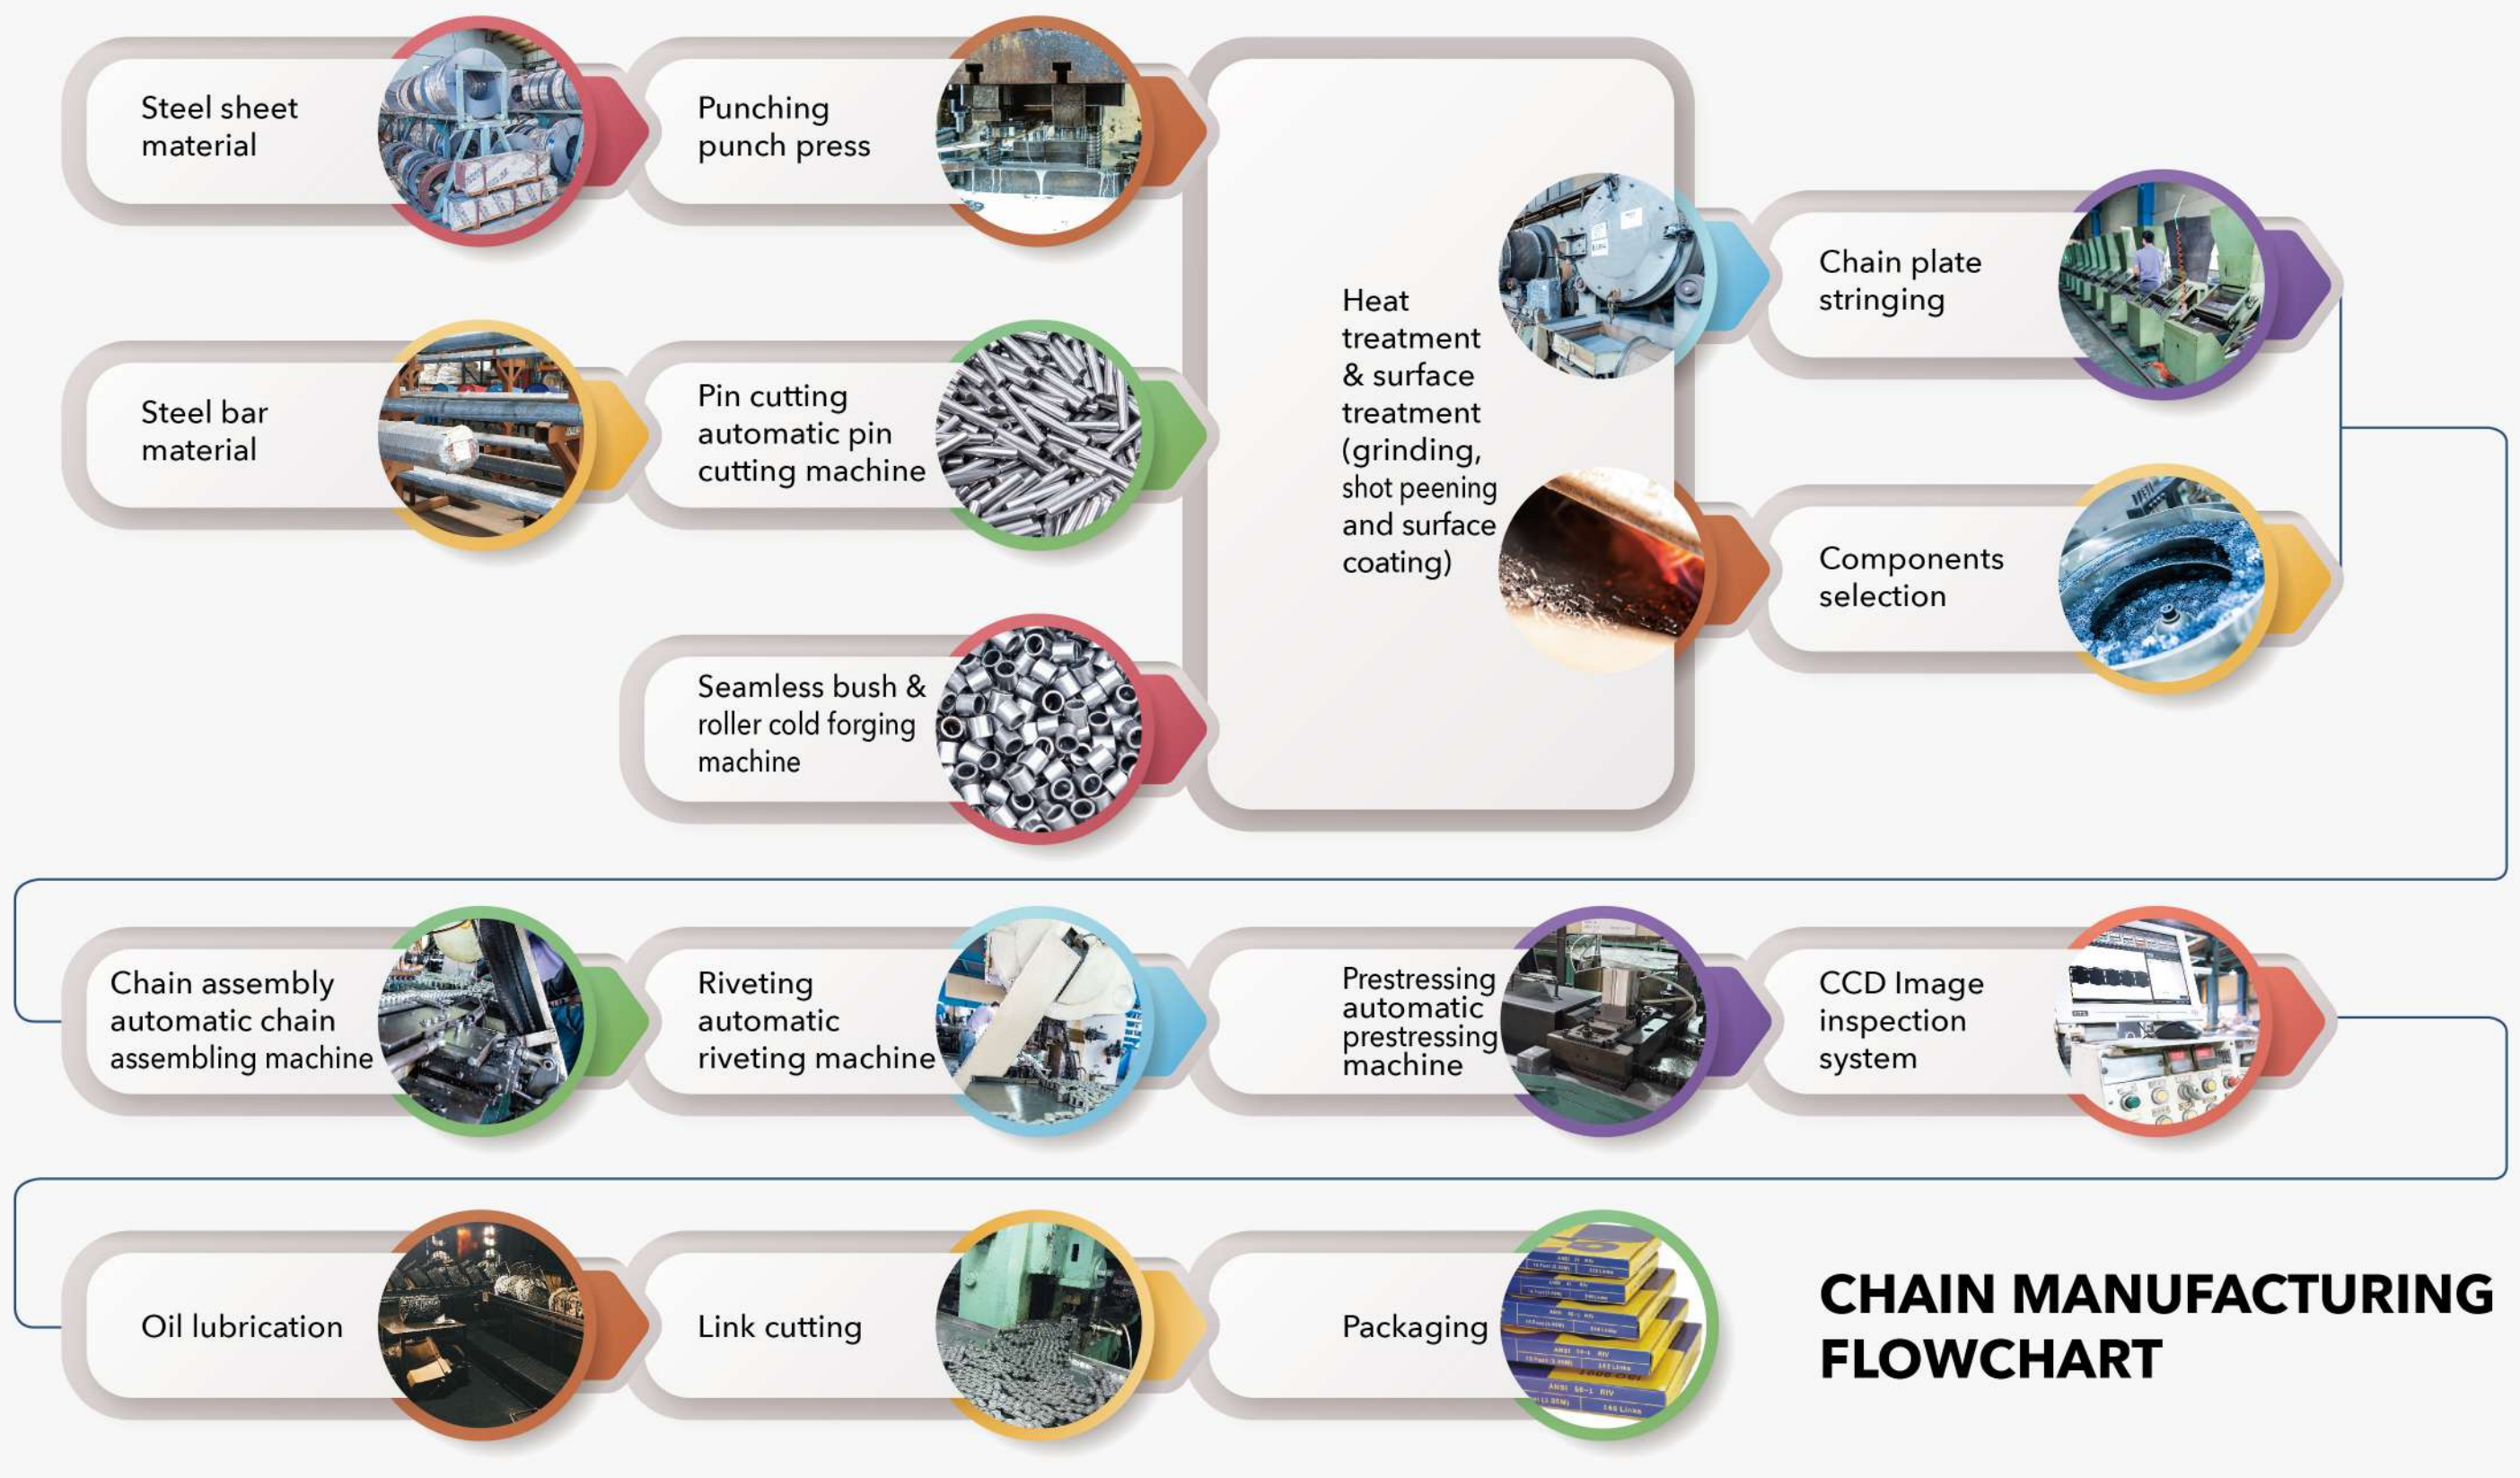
Steel sheet material

Punching punch press

Steel bar material

Pin cutting automatic pin cutting machine

Seamless bush & roller cold forging machine

Heat treatment & surface treatment (grinding, shot peening and surface coating)

Chain plate stringing

Components selection

Chain assembly automatic chain assembling machine

Riveting automatic riveting machine

Prestressing automatic prestressing machine

CCD Image inspection system

Oil lubrication

Link cutting

Packaging

CHAIN MANUFACTURING FLOWCHART